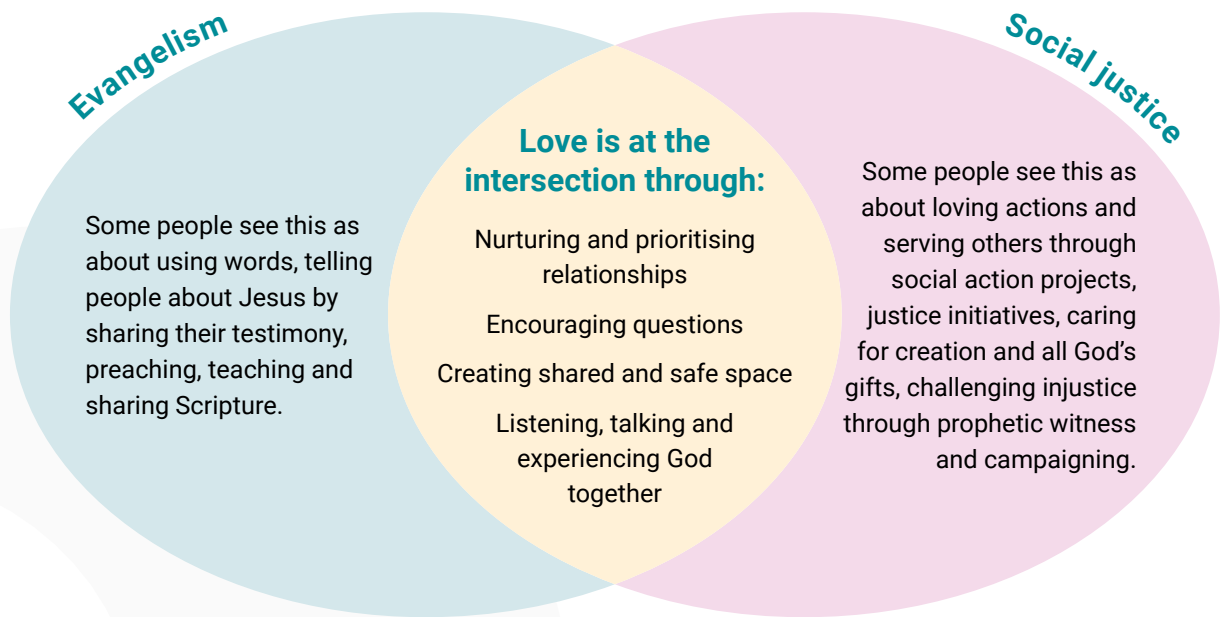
Evangelism

Some people see this as about using words, telling people about Jesus by sharing their testimony, preaching, teaching and sharing Scripture.

Love is at the intersection through:

Nurturing and prioritising relationships

Encouraging questions

Creating shared and safe space

Listening, talking and experiencing God together

Social justice

Some people see this as about loving actions and serving others through social action projects, justice initiatives, caring for creation and all God's gifts, challenging injustice through prophetic witness and campaigning.